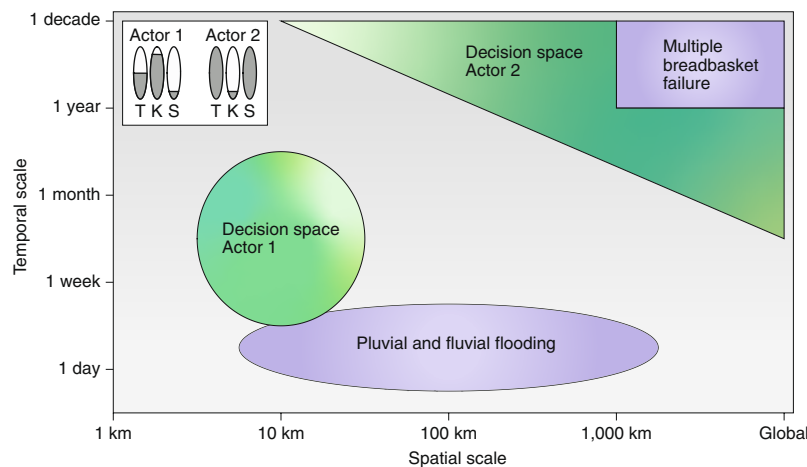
Actor 1
T K S
Actor 2
T K S

Decision space Actor 2

Multiple breadbasket failure

Decision space Actor 1

Pluvial and fluvial flooding

Temporal scale
1 decade
1 year
1 month
1 week
1 day

1 km
10 km
100 km
1,000 km
Global
Spatial scale